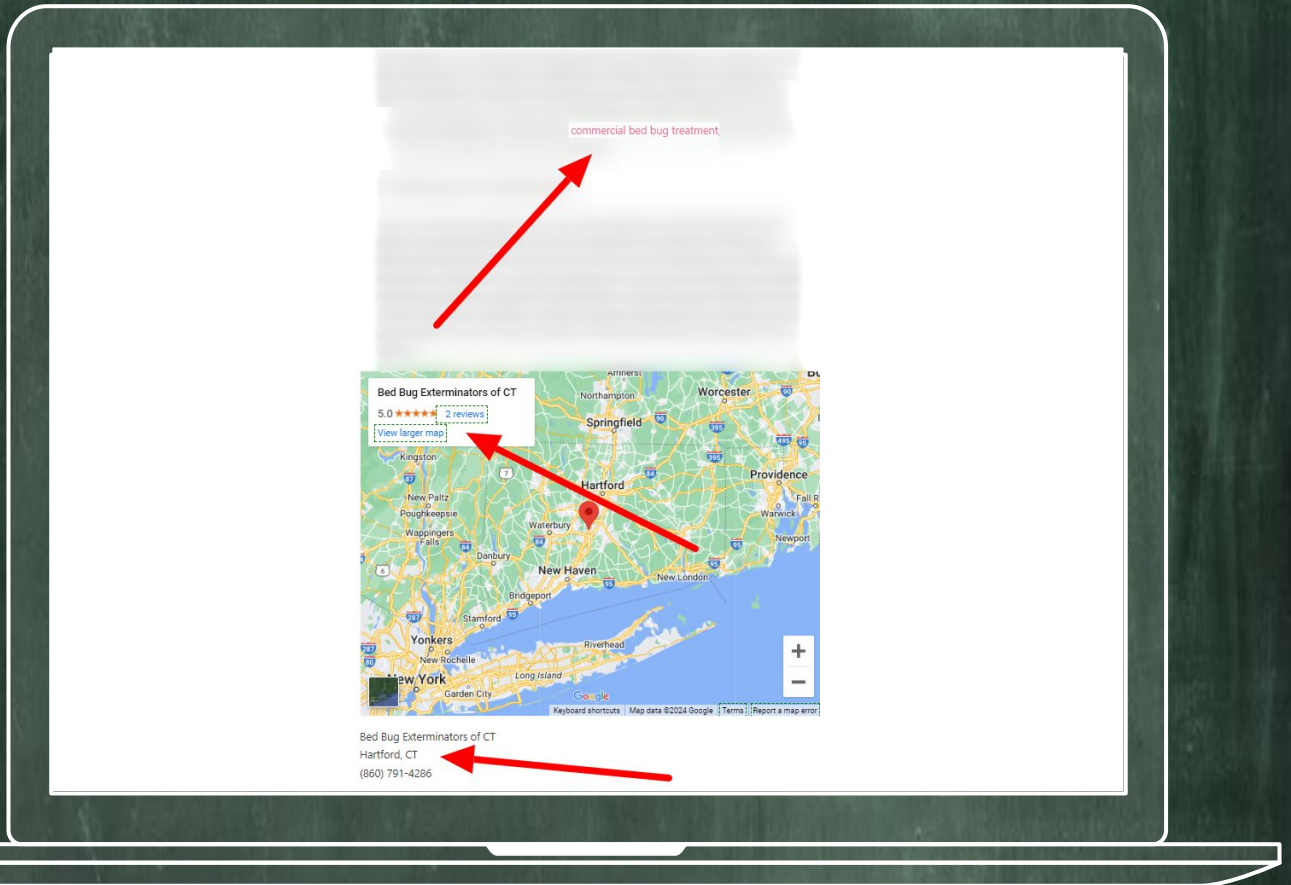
commercial bed bug treatment

Bed Bug Exterminators of CT
5.0 ★★★★★ 2 reviews
View larger map

Amherst
Worcester
Northampton
Springfield
Kingston
Hartford
Providence
New Paltz
Poughkeepsie
Fall River
Warwick
Waterbury
Wappingers Falls
Danbury
Newport
New Haven
New London
Bridgeport
Stamford
Riverhead
Yonkers
New Rochelle
Long Island
New York
Garden City
Google
+
−
Keyboard shortcuts | Map data ©2024 Google | Terms | Report a map error

Bed Bug Exterminators of CT
Hartford, CT
(860) 791-4286